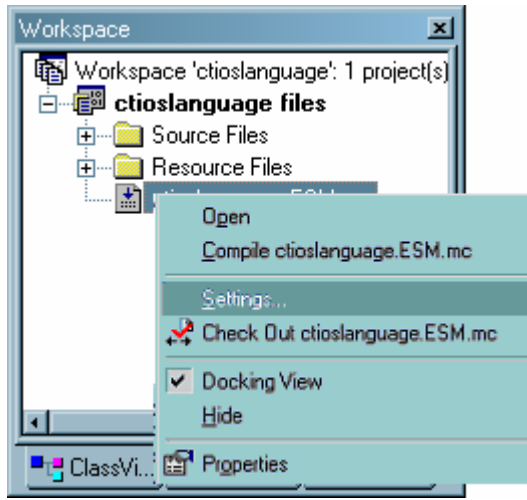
Workspace

Workspace 'ctioslanguage': 1 project(s)

ctioslanguage files

Source Files

Resource Files

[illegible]

Open

Compile ctioslanguage.ESM.mc

Settings...

Check Out ctioslanguage.ESM.mc

Docking View

Hide

Properties

ClassVi...